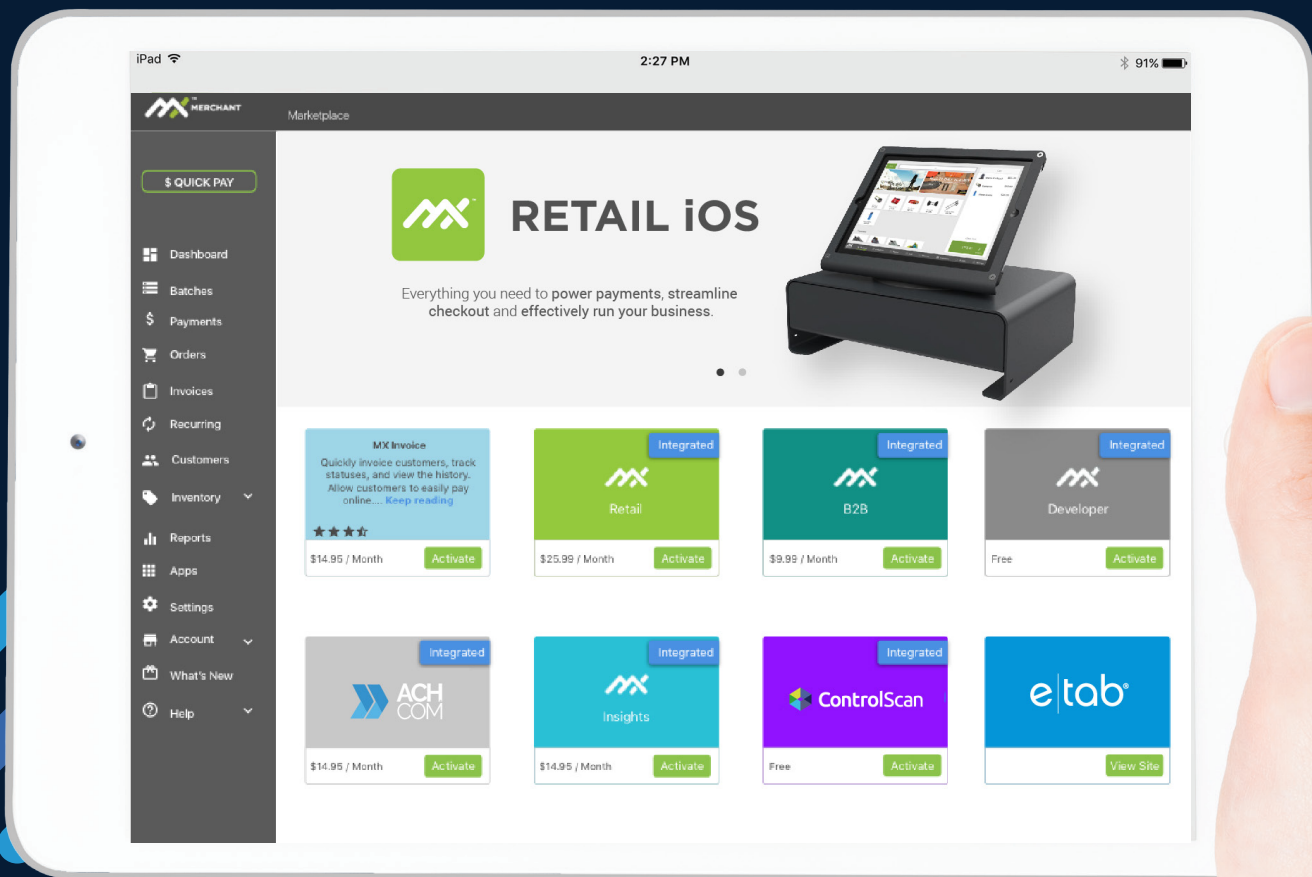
iPad

2:27 PM

91%

MX MERCHANT

Marketplace

$ QUICK PAY

Dashboard

Batches

Payments

Orders

Invoices

Recurring

Customers

Inventory

Reports

Apps

Settings

Account

What's New

Help

MX RETAIL iOS

Everything you need to power payments, streamline checkout and effectively run your business.

MX Invoice

Quickly invoice customers, track statuses, and view the history. Allow customers to easily pay online.... Keep reading

$14.95 / Month

Activate

Integrated

Retail

$25.99 / Month

Activate

Integrated

B2B

$9.99 / Month

Activate

Integrated

Developer

Free

Activate

Integrated

ACH COM

$14.95 / Month

Activate

Integrated

Insights

$14.95 / Month

Activate

Integrated

ControlScan

Free

Activate

e|tab

View Site